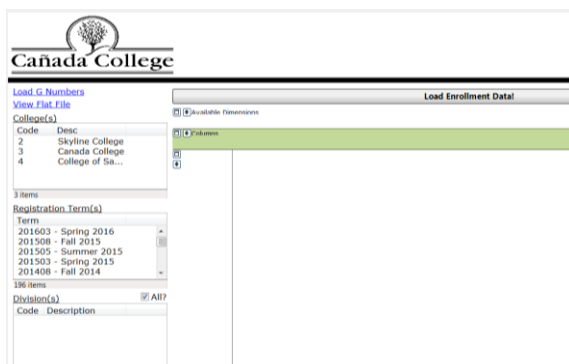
Cañada College

Load G Numbers
View Flat File
College(s)

| Code | Desc |
|---|---|
| 2 | Skyline College |
| 3 | Canada College |
| 4 | College of Sa... |

3 items

Registration Term(s)

Term
201603 - Spring 2016
201508 - Fall 2015
201505 - Summer 2015
201503 - Spring 2015
201408 - Fall 2014

196 items

Division(s) All?

Code Description

Load Enrollment Data!

Available Dimensions

Columns